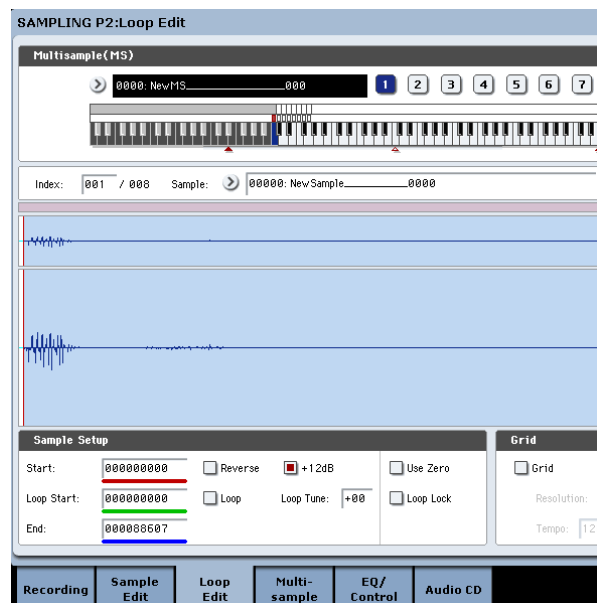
SAMPLING P2:Loop Edit

Multisample(MS)

0000: NewMS______________000

1 2 3 4 5 6 7

Index: 001 / 008 Sample: 00000: NewSample____________0000

Sample Setup

Start: 000000000

Reverse

+12dB

Use Zero

Loop Start: 000000000

Loop

Loop Tune: +00

Loop Lock

End: 000088607

Grid

Grid

Resolution:

Tempo: 12

Recording

Sample Edit

Loop Edit

Multi-sample

EQ/ Control

Audio CD